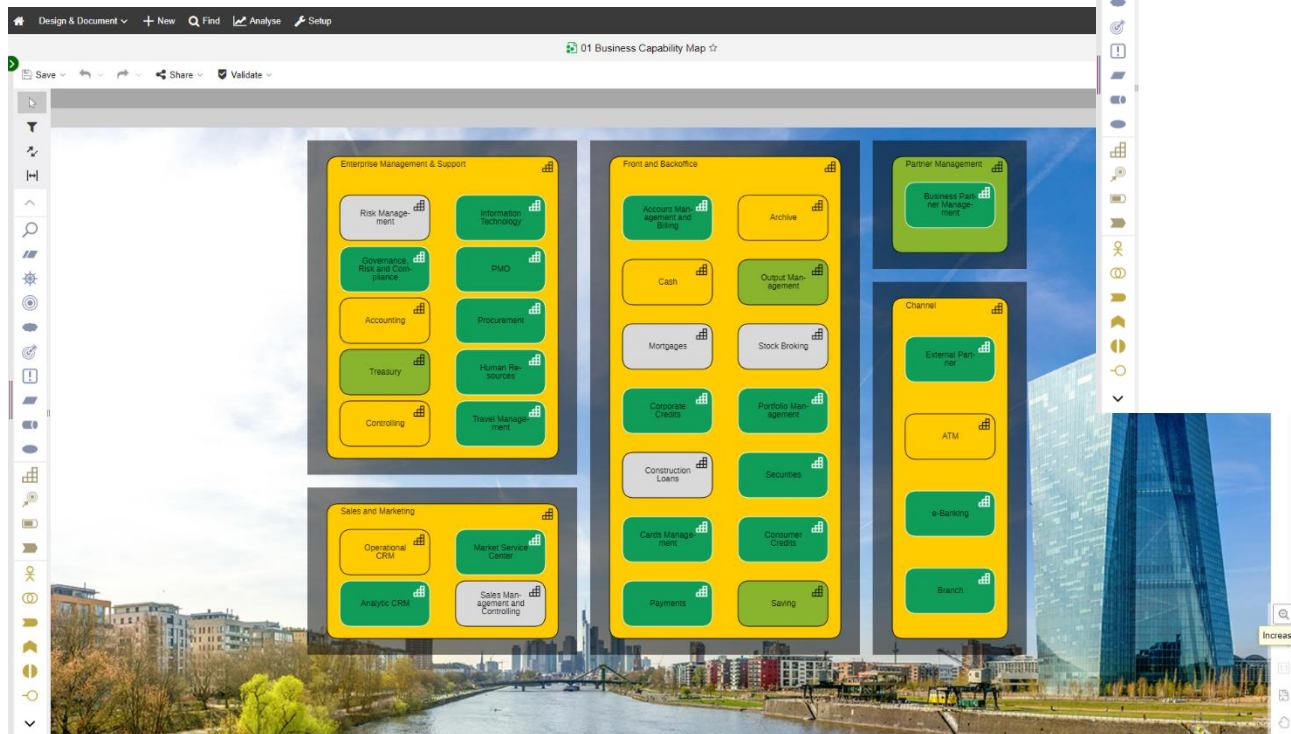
Design & Document New Find Analyse Setup

01 Business Capability Map ☆

Save Share Validate

Enterprise Management & Support

Risk Management

Information Technology

Governance Risk and Compliance

PMO

Accounting

Procurement

Treasury

Human Resources

Controlling

Travel Management

Sales and Marketing

Operational CRM

Market Service Center

Analytic CRM

Sales Management and Controlling

Front and Backoffice

Account Management and Billing

Archive

Cash

Output Management

Mortgages

Stock Broking

Corporate Credits

Portfolio Management

Construction Loans

Securities

Cards Management

Consumer Credits

Payments

Saving

Partner Management

Business Partner Management

Channel

External Partner

ATM

e-Banking

Branch

Increas